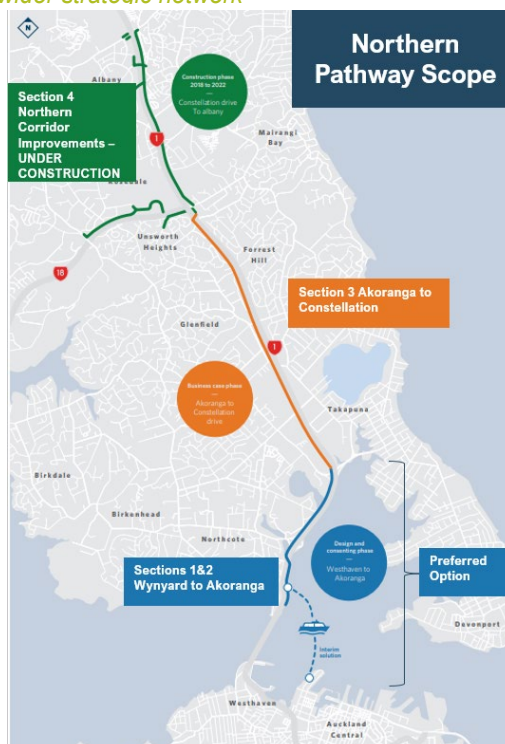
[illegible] strategic network

N

Northern Pathway Scope

Albany

Section 4 Northern Corridor Improvements – UNDER CONSTRUCTION

Construction phase
2018 to 2022
—
Constellation drive To albany

1

Mairangi Bay

Rosedale

Unsworth Heights

Forrest Hill

18

Section 3 Akoranga to Constellation

Glenfield

1

Business case phase
—
Akoranga to Constellation drive

Takapuna

Birkdale

Birkenhead

Northcote

Design and consenting phase
—
Westhaven to Akoranga

Sections 1&2 Wynyard to Akoranga

Preferred Option

Interim solution

Devonport

Westhaven

Auckland Central